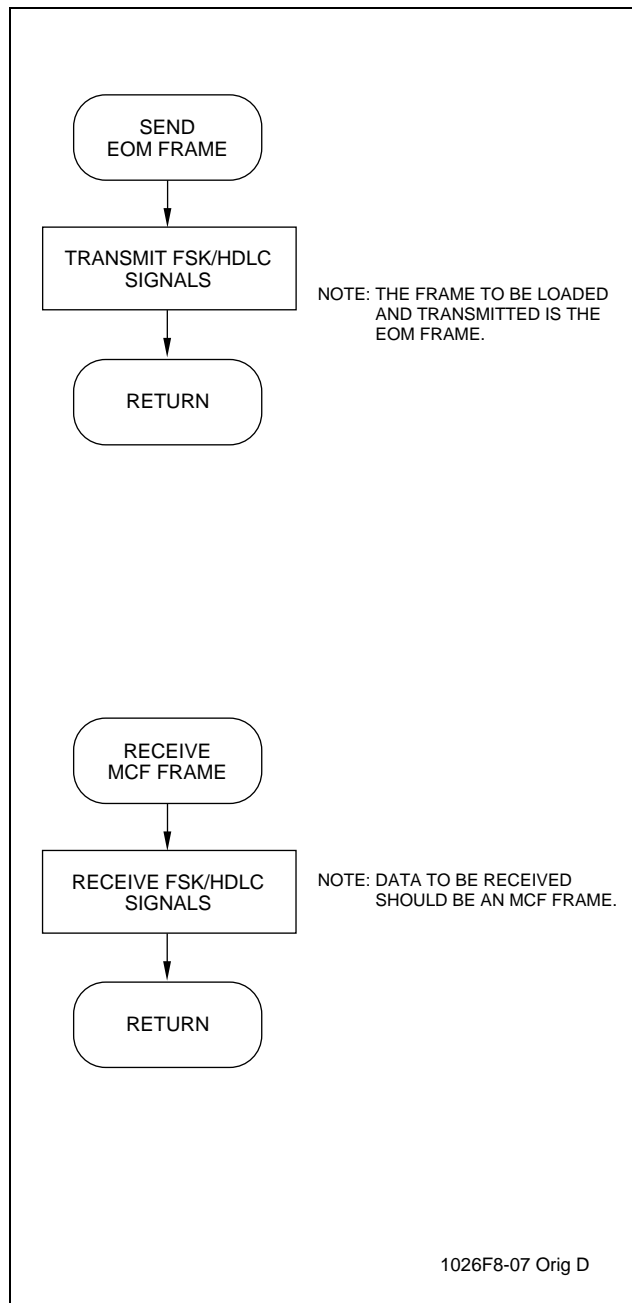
SEND
EOM FRAME

TRANSMIT FSK/HDLC
SIGNALS

NOTE: THE FRAME TO BE LOADED AND TRANSMITTED IS THE EOM FRAME.

RETURN

RECEIVE
MCF FRAME

RECEIVE FSK/HDLC
SIGNALS

NOTE: DATA TO BE RECEIVED SHOULD BE AN MCF FRAME.

RETURN

1026F8-07 Orig D